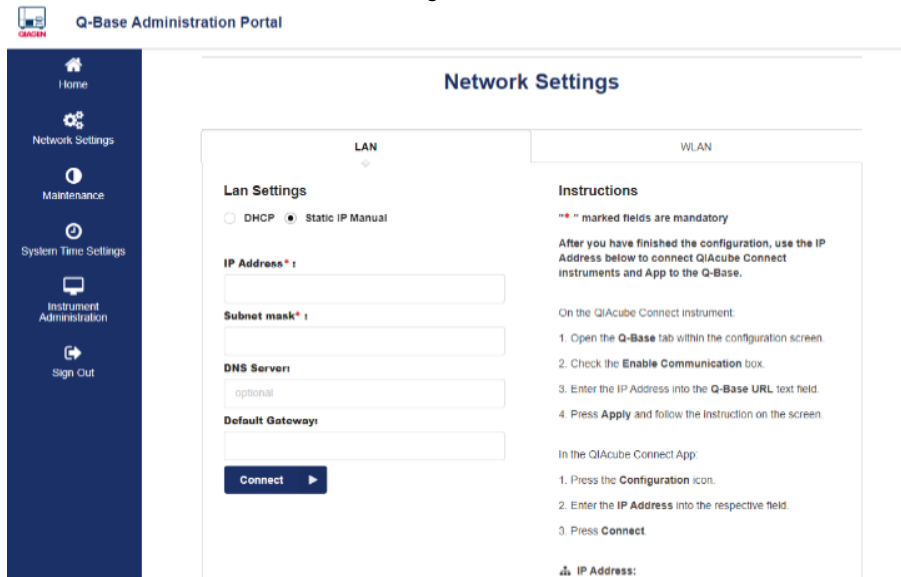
QIAGEN

Q-Base Administration Portal

Home

Network Settings

Maintenance

System Time Settings

Instrument Administration

Sign Out

Network Settings

LAN

WLAN

Lan Settings

DHCP Static IP Manual

IP Address* :

Subnet mask* :

DNS Server:

optional

Default Gateway:

Connect

Instructions

"* " marked fields are mandatory

After you have finished the configuration, use the IP Address below to connect QIAcube Connect instruments and App to the Q-Base.

On the QIAcube Connect instrument:

1. Open the Q-Base tab within the configuration screen.

2. Check the Enable Communication box.

3. Enter the IP Address into the Q-Base URL text field.

4. Press Apply and follow the instruction on the screen.

In the QIAcube Connect App:

1. Press the Configuration icon.

2. Enter the IP Address into the respective field.

3. Press Connect.

IP Address: